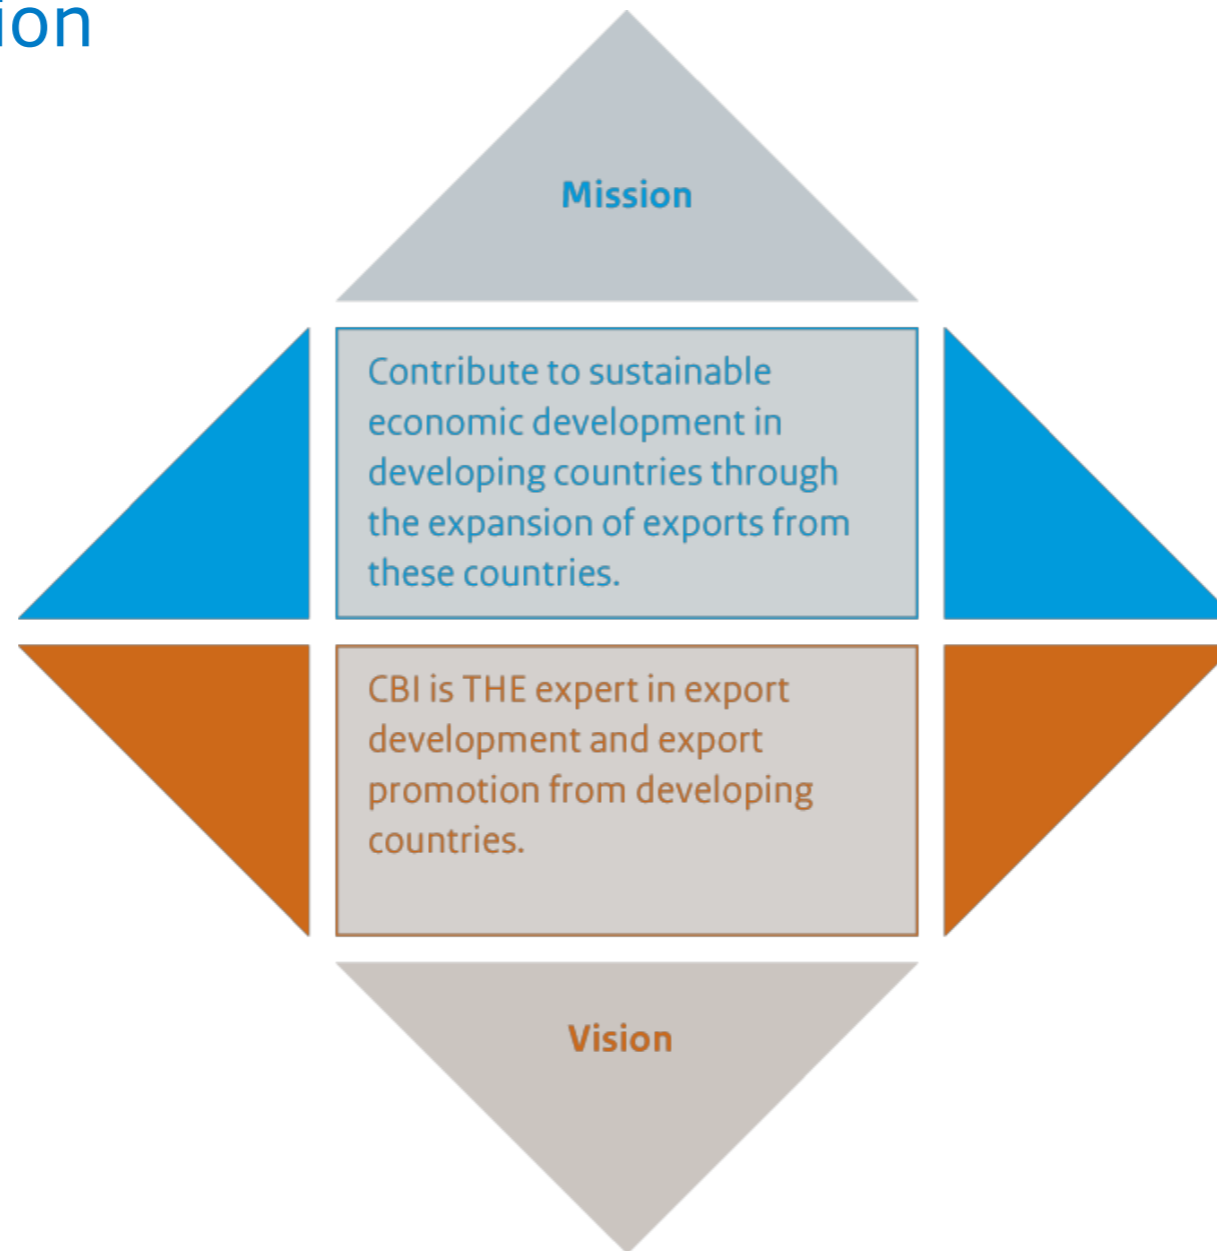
ion

Mission

Contribute to sustainable economic development in developing countries through the expansion of exports from these countries.

CBI is THE expert in export development and export promotion from developing countries.

Vision